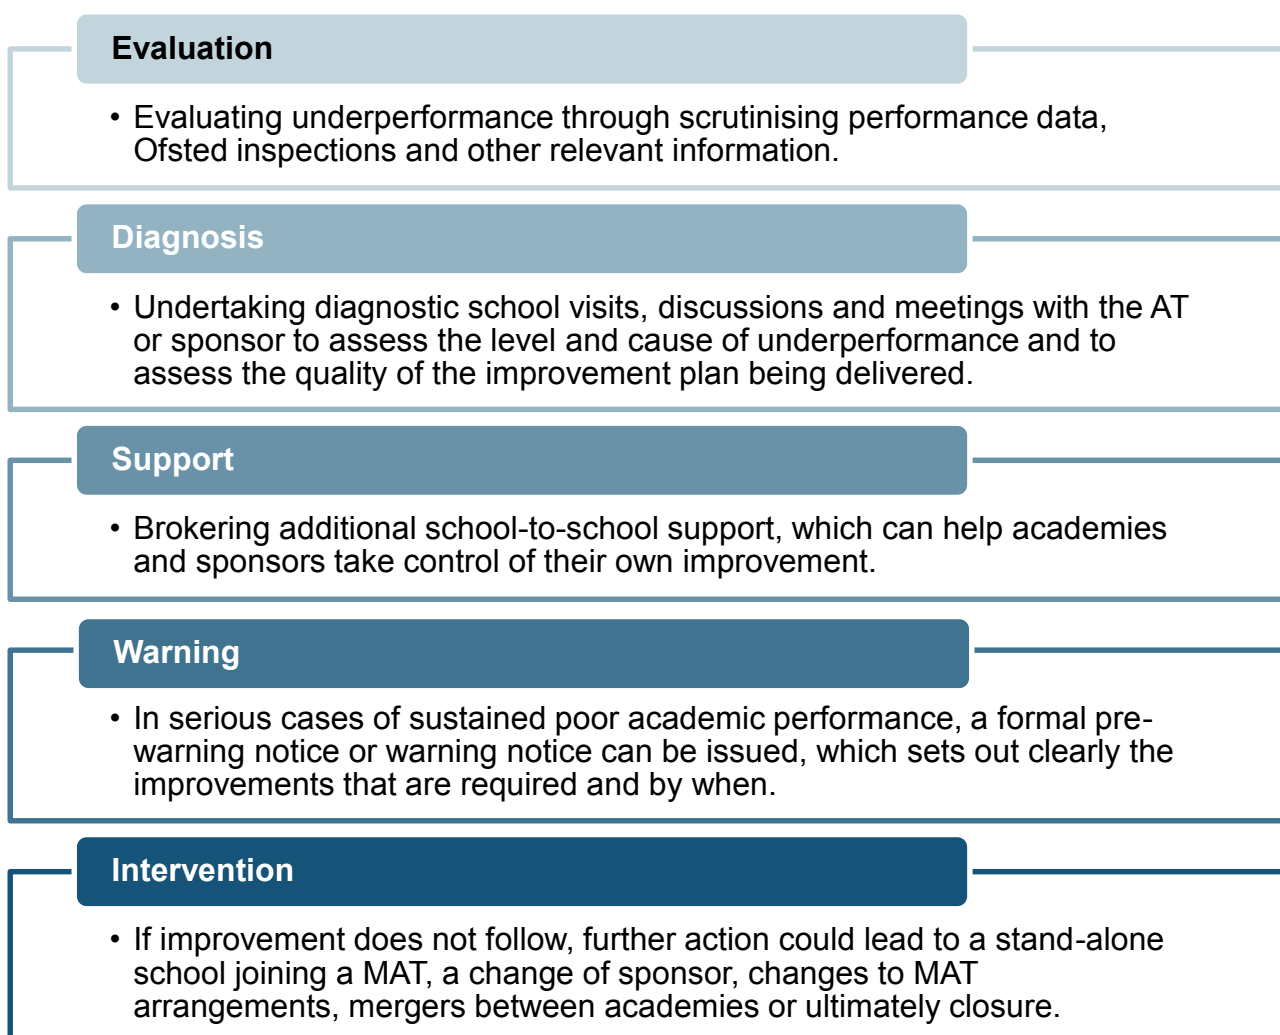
Evaluation

• Evaluating underperformance through scrutinising performance data, Ofsted inspections and other relevant information.

Diagnosis

• Undertaking diagnostic school visits, discussions and meetings with the AT or sponsor to assess the level and cause of underperformance and to assess the quality of the improvement plan being delivered.

Support

• Brokering additional school-to-school support, which can help academies and sponsors take control of their own improvement.

Warning

• In serious cases of sustained poor academic performance, a formal pre-warning notice or warning notice can be issued, which sets out clearly the improvements that are required and by when.

Intervention

• If improvement does not follow, further action could lead to a stand-alone school joining a MAT, a change of sponsor, changes to MAT arrangements, mergers between academies or ultimately closure.